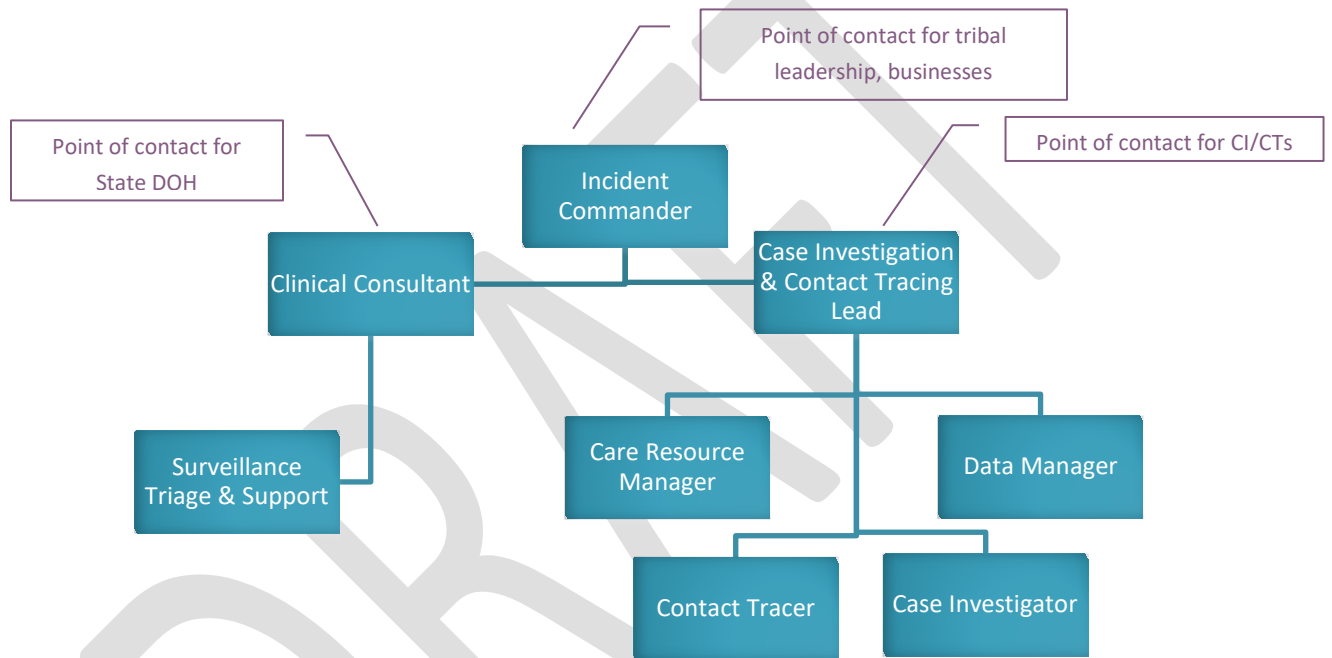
Point of contact for tribal leadership, businesses

Point of contact for State DOH

Point of contact for CI/CTs

Incident Commander

Clinical Consultant

Case Investigation & Contact Tracing Lead

Surveillance Triage & Support

Care Resource Manager

Data Manager

Contact Tracer

Case Investigator

DRAFT